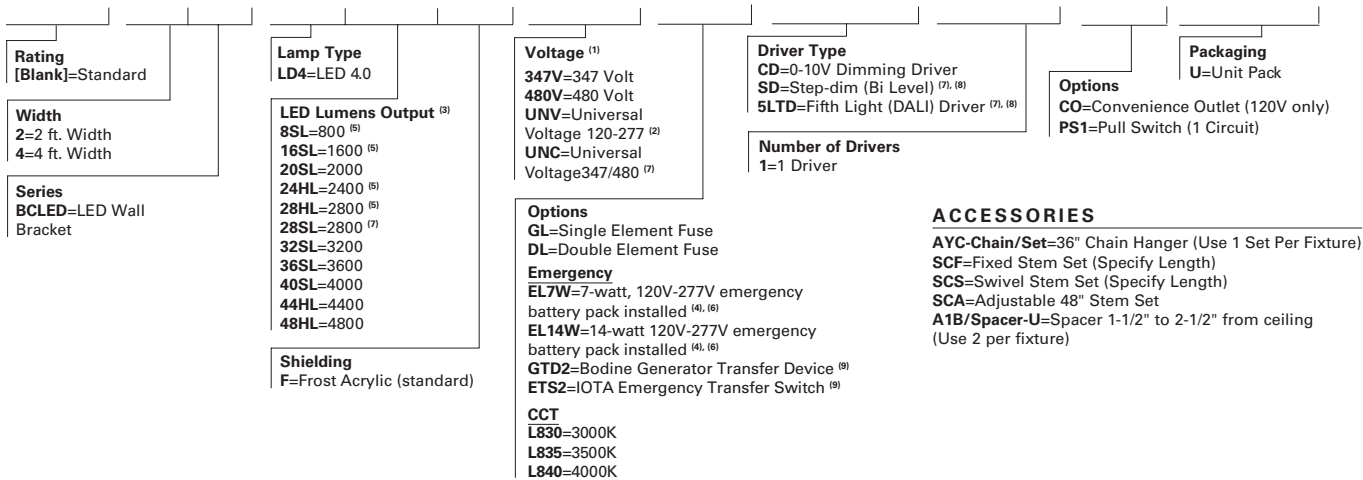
**Rating**
**[Blank]**=Standard

**Width**
**2**=2 ft. Width
**4**=4 ft. Width

**Series**
**BCLED**=LED Wall Bracket

**Lamp Type**
**LD4**=LED 4.0

**LED Lumens Output** $^{(3)}$
**8SL**=800 $^{(5)}$
**16SL**=1600 $^{(5)}$
**20SL**=2000
**24HL**=2400 $^{(5)}$
**28HL**=2800 $^{(5)}$
**28SL**=2800 $^{(7)}$
**32SL**=3200
**36SL**=3600
**40SL**=4000
**44HL**=4400
**48HL**=4800

**Shielding**
**F**=Frost Acrylic (standard)

**Voltage** $^{(1)}$
**347V**=347 Volt
**480V**=480 Volt
**UNV**=Universal Voltage 120-277 $^{(2)}$
**UNC**=Universal Voltage347/480 $^{(7)}$

**Options**
**GL**=Single Element Fuse
**DL**=Double Element Fuse
**Emergency**
**EL7W**=7-watt, 120V-277V emergency battery pack installed $^{(4), (6)}$
**EL14W**=14-watt 120V-277V emergency battery pack installed $^{(4), (6)}$
**GTD2**=Bodine Generator Transfer Device $^{(9)}$
**ETS2**=IOTA Emergency Transfer Switch $^{(9)}$
**CCT**
**L830**=3000K
**L835**=3500K
**L840**=4000K

**Driver Type**
**CD**=0-10V Dimming Driver
**SD**=Step-dim (Bi Level) $^{(7), (8)}$
**5LTD**=Fifth Light (DALI) Driver $^{(7), (8)}$

**Number of Drivers**
**1**=1 Driver

**Options**
**CO**=Convenience Outlet (120V only)
**PS1**=Pull Switch (1 Circuit)

**Packaging**
**U**=Unit Pack

**ACCESSORIES**
**AYC-Chain/Set**=36" Chain Hanger (Use 1 Set Per Fixture)
**SCF**=Fixed Stem Set (Specify Length)
**SCS**=Swivel Stem Set (Specify Length)
**SCA**=Adjustable 48" Stem Set
**A1B/Spacer-U**=Spacer 1-1/2" to 2-1/2" from ceiling (Use 2 per fixture)